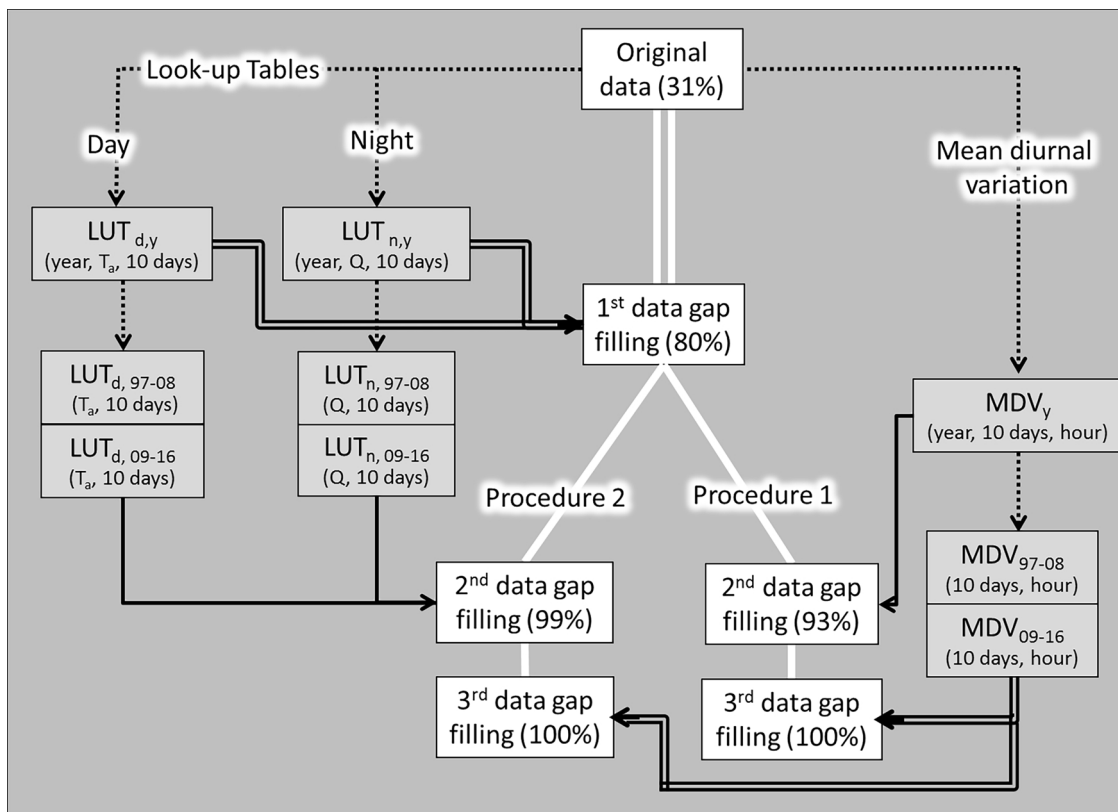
Look-up Tables

Original data (31%)

Day

Night

Mean diurnal variation

$LUT_{d,y}$ (year, $T_a$, 10 days)

$LUT_{n,y}$ (year, Q, 10 days)

$1^{st}$ data gap filling (80%)

$LUT_{d,\ 97\text{-}08}$ ($T_a$, 10 days)

$LUT_{d,\ 09\text{-}16}$ ($T_a$, 10 days)

$LUT_{n,\ 97\text{-}08}$ (Q, 10 days)

$LUT_{n,\ 09\text{-}16}$ (Q, 10 days)

$MDV_y$ (year, 10 days, hour)

Procedure 2

Procedure 1

$MDV_{97\text{-}08}$ (10 days, hour)

$MDV_{09\text{-}16}$ (10 days, hour)

$2^{nd}$ data gap filling (99%)

$2^{nd}$ data gap filling (93%)

$3^{rd}$ data gap filling (100%)

$3^{rd}$ data gap filling (100%)